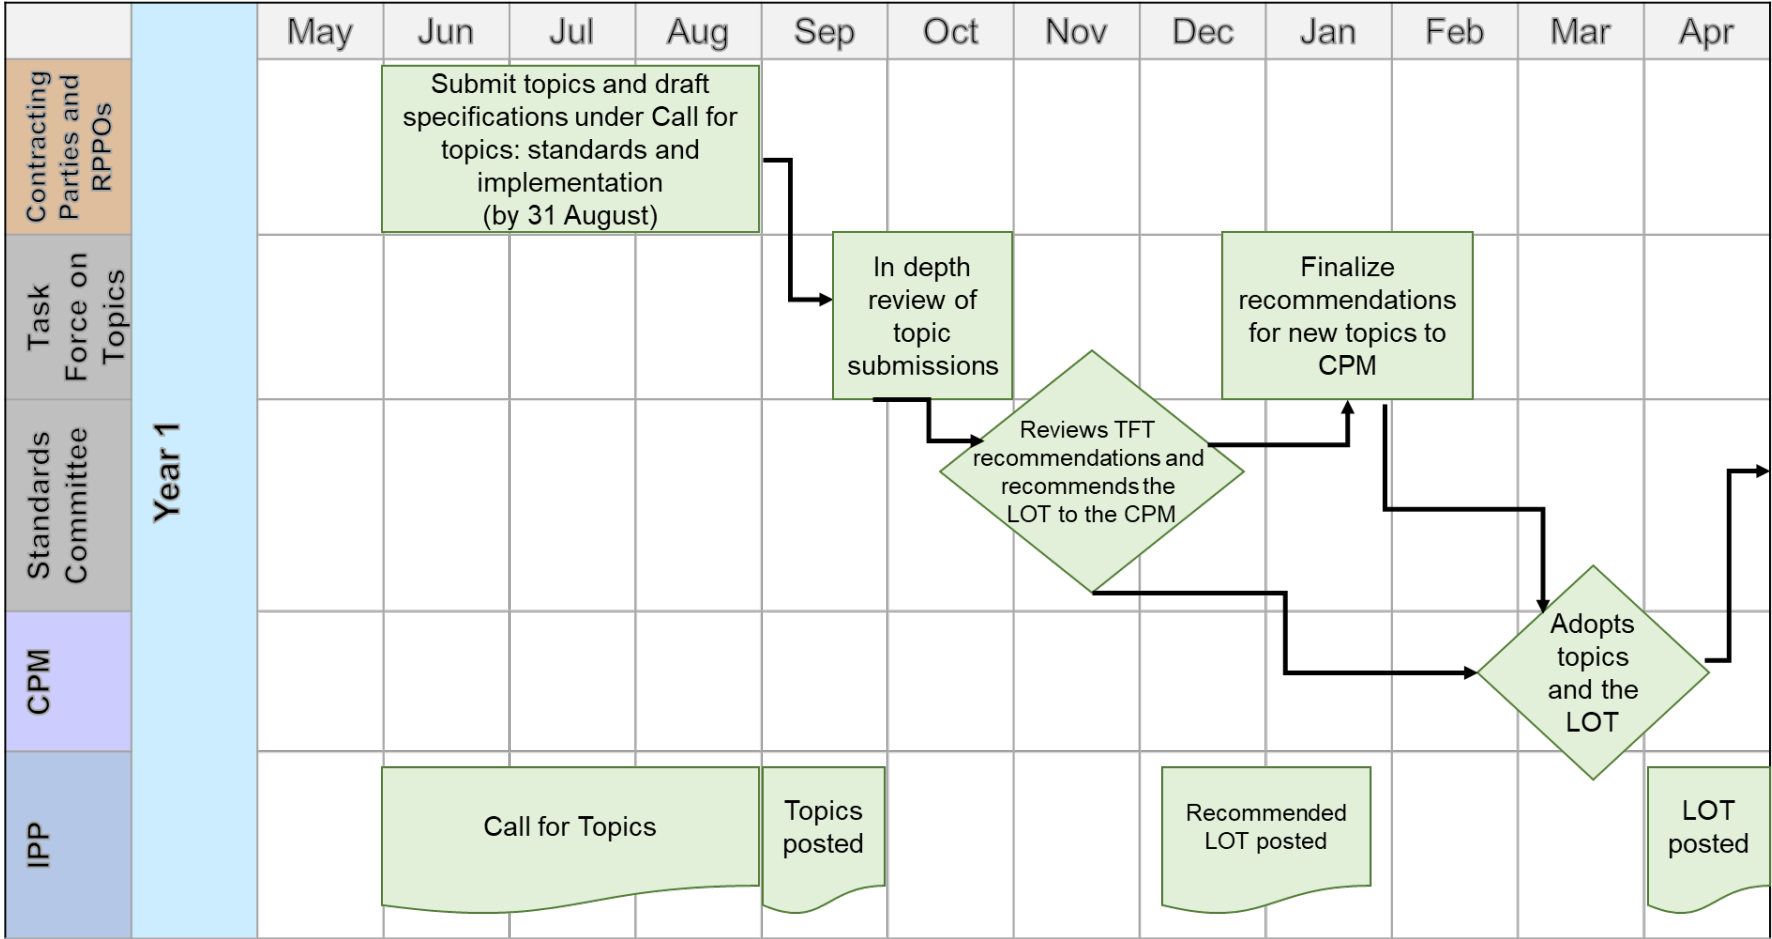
| | | May | Jun | Jul | Aug | Sep | Oct | Nov | Dec | Jan | Feb | Mar | Apr |
|---|---|---|---|---|---|---|---|---|---|---|---|---|---|
| Contracting Parties and RPPOs | Year 1 | | Submit topics and draft specifications under Call for topics: standards and implementation (by 31 August) | | | | | | | | | | |
| Task Force on Topics | | | | | | In depth review of topic submissions | | | Finalize recommendations for new topics to CPM | | | | |
| Standards Committee | | | | | | | Reviews TFT recommendations and recommends the LOT to the CPM | | | | | | |
| CPM | | | | | | | | | | | | Adopts topics and the LOT | |
| IPP | | | Call for Topics | | | Topics posted | | | Recommended LOT posted | | | | LOT posted |